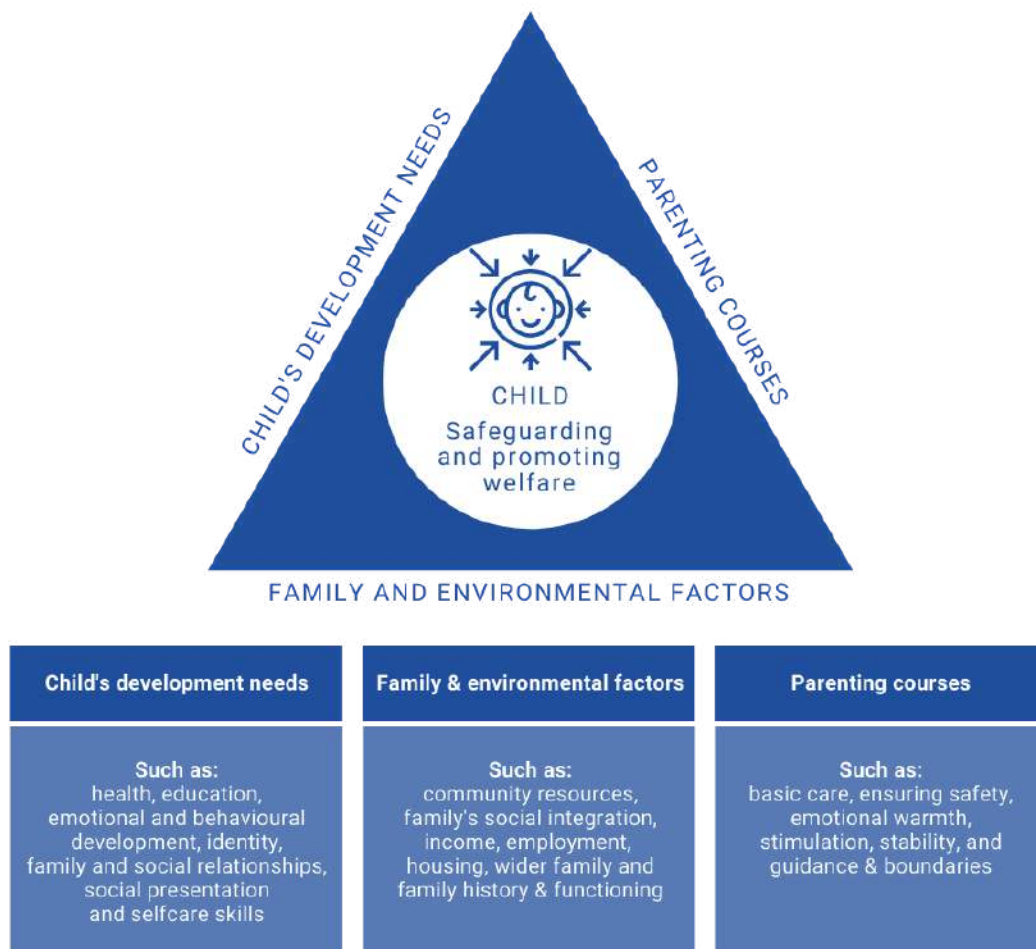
CHILD'S DEVELOPMENT NEEDS

PARENTING COURSES

CHILD
Safeguarding and promoting welfare

FAMILY AND ENVIRONMENTAL FACTORS

| Child's development needs | Family & environmental factors | Parenting courses |
|---|---|---|
| Such as: health, education, emotional and behavioural development, identity, family and social relationships, social presentation and selfcare skills | Such as: community resources, family's social integration, income, employment, housing, wider family and family history & functioning | Such as: basic care, ensuring safety, emotional warmth, stimulation, stability, and guidance & boundaries |